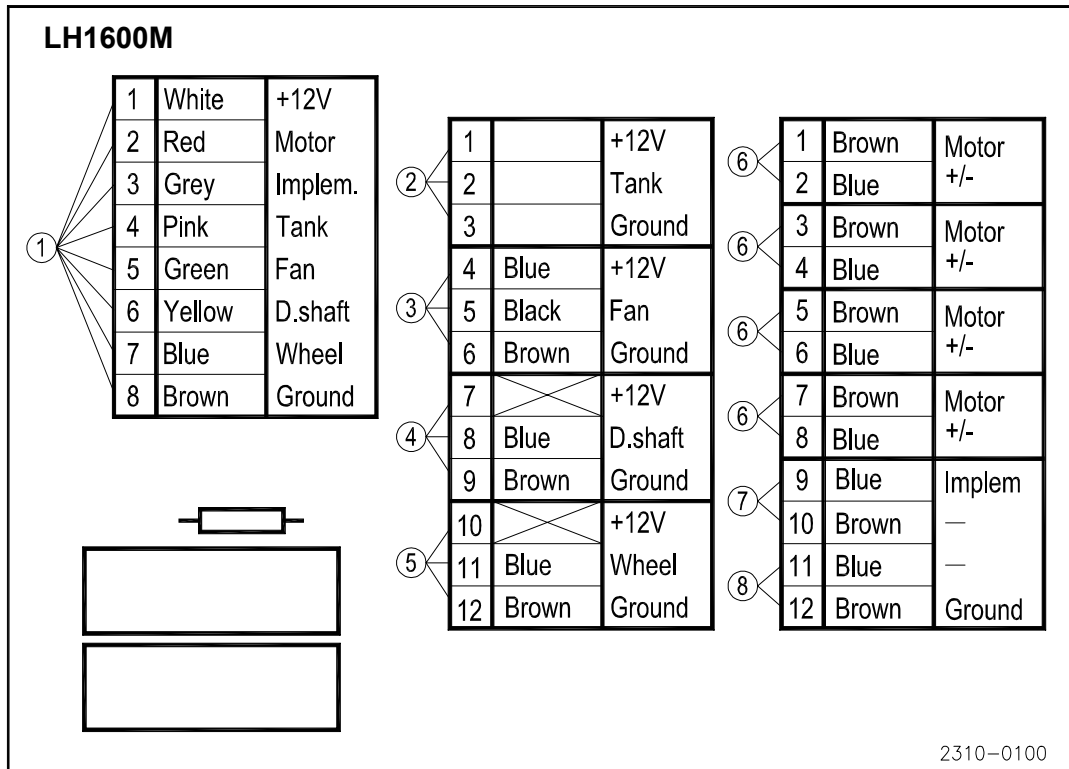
LH1600M

1

| 1 | White | +12V |
|---|---|---|
| 2 | Red | Motor |
| 3 | Grey | Implem. |
| 4 | Pink | Tank |
| 5 | Green | Fan |
| 6 | Yellow | D.shaft |
| 7 | Blue | Wheel |
| 8 | Brown | Ground |

| | | | |
|---|---|---|---|
| 2 | 1 | | +12V |
| | 2 | | Tank |
| | 3 | | Ground |
| 3 | 4 | Blue | +12V |
| | 5 | Black | Fan |
| | 6 | Brown | Ground |
| 4 | 7 | | +12V |
| | 8 | Blue | D.shaft |
| | 9 | Brown | Ground |
| 5 | 10 | | +12V |
| | 11 | Blue | Wheel |
| | 12 | Brown | Ground |

| | | | |
|---|---|---|---|
| 6 | 1 | Brown | Motor +/- |
| | 2 | Blue | |
| 6 | 3 | Brown | Motor +/- |
| | 4 | Blue | |
| 6 | 5 | Brown | Motor +/- |
| | 6 | Blue | |
| 6 | 7 | Brown | Motor +/- |
| | 8 | Blue | |
| 7 | 9 | Blue | Implem |
| | 10 | Brown | — |
| 8 | 11 | Blue | — |
| | 12 | Brown | Ground |

2310–0100